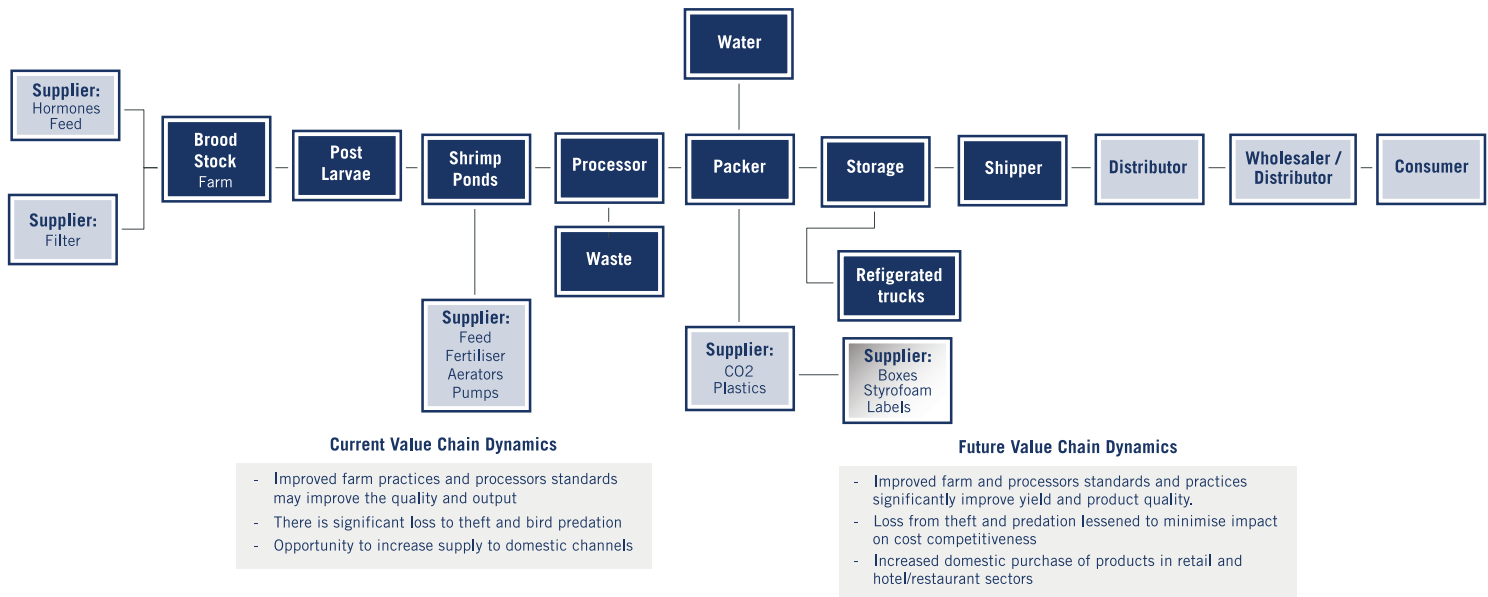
Supplier:
Hormones
Feed

Supplier:
Filter

Brood
Stock
Farm

Post
Larvae

Shrimp
Ponds

Supplier:
Feed
Fertiliser
Aerators
Pumps

Processor

Waste

Water

Packer

Supplier:
CO2
Plastics

Supplier:
Boxes
Styrofoam
Labels

Storage

Refigerated
trucks

Shipper

Distributor

Wholesaler /
Distributor

Consumer

Current Value Chain Dynamics

- Improved farm practices and processors standards may improve the quality and output
- There is significant loss to theft and bird predation
- Opportunity to increase supply to domestic channels

Future Value Chain Dynamics

- Improved farm and processors standards and practices significantly improve yield and product quality.
- Loss from theft and predation lessened to minimise impact on cost competitiveness
- Increased domestic purchase of products in retail and hotel/restaurant sectors